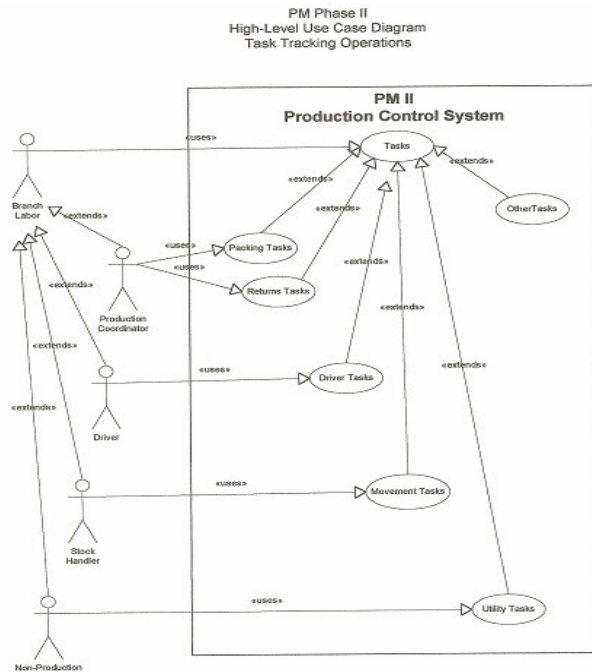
PM Phase II
High-Level Use Case Diagram
Task Tracking Operations

PM II
Production Control System

«uses»
Tasks
«extends»
«extends»
«extends»
OtherTasks
Branch Labor
«extends»
«uses»
Packing Tasks
«uses»
«extends»
Returns Tasks
«extends»
«extends»
Production Coordinator
«extends»
«uses»
Driver Tasks
«extends»
«extends»
Driver
«uses»
Movement Tasks
Stock Handler
«uses»
Utility Tasks
Non-Production